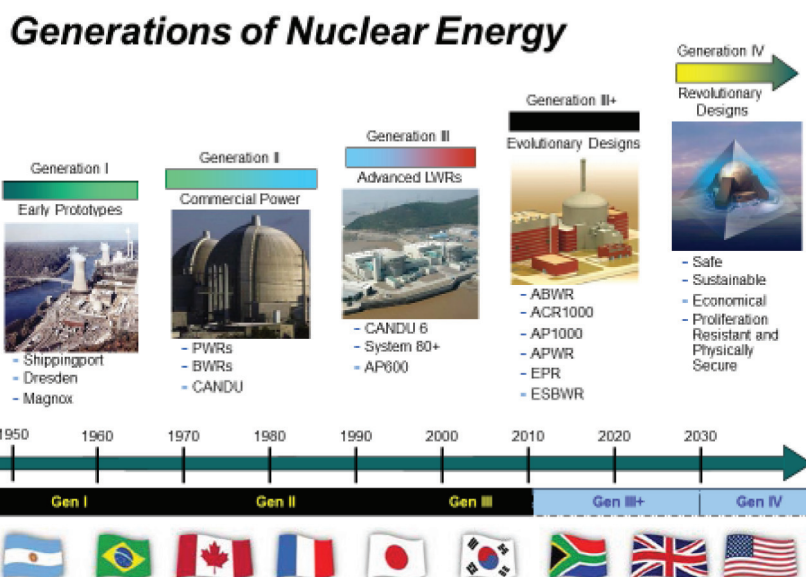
Generations of Nuclear Energy

Generation I
Early Prototypes
- Shippingport
- Dresden
- Magnox

Generation II
Commercial Power
- PWRs
- BWRs
- CANDU

Generation III
Advanced LWRs
- CANDU 6
- System 80+
- AP600

Generation III+
Evolutionary Designs
- ABWR
- ACR1000
- AP1000
- APWR
- EPR
- ESBWR

Generation IV
Revolutionary Designs
- Safe
- Sustainable
- Economical
- Proliferation Resistant and Physically Secure

1950 1960 1970 1980 1990 2000 2010 2020 2030

Gen I Gen II Gen III Gen III+ Gen IV